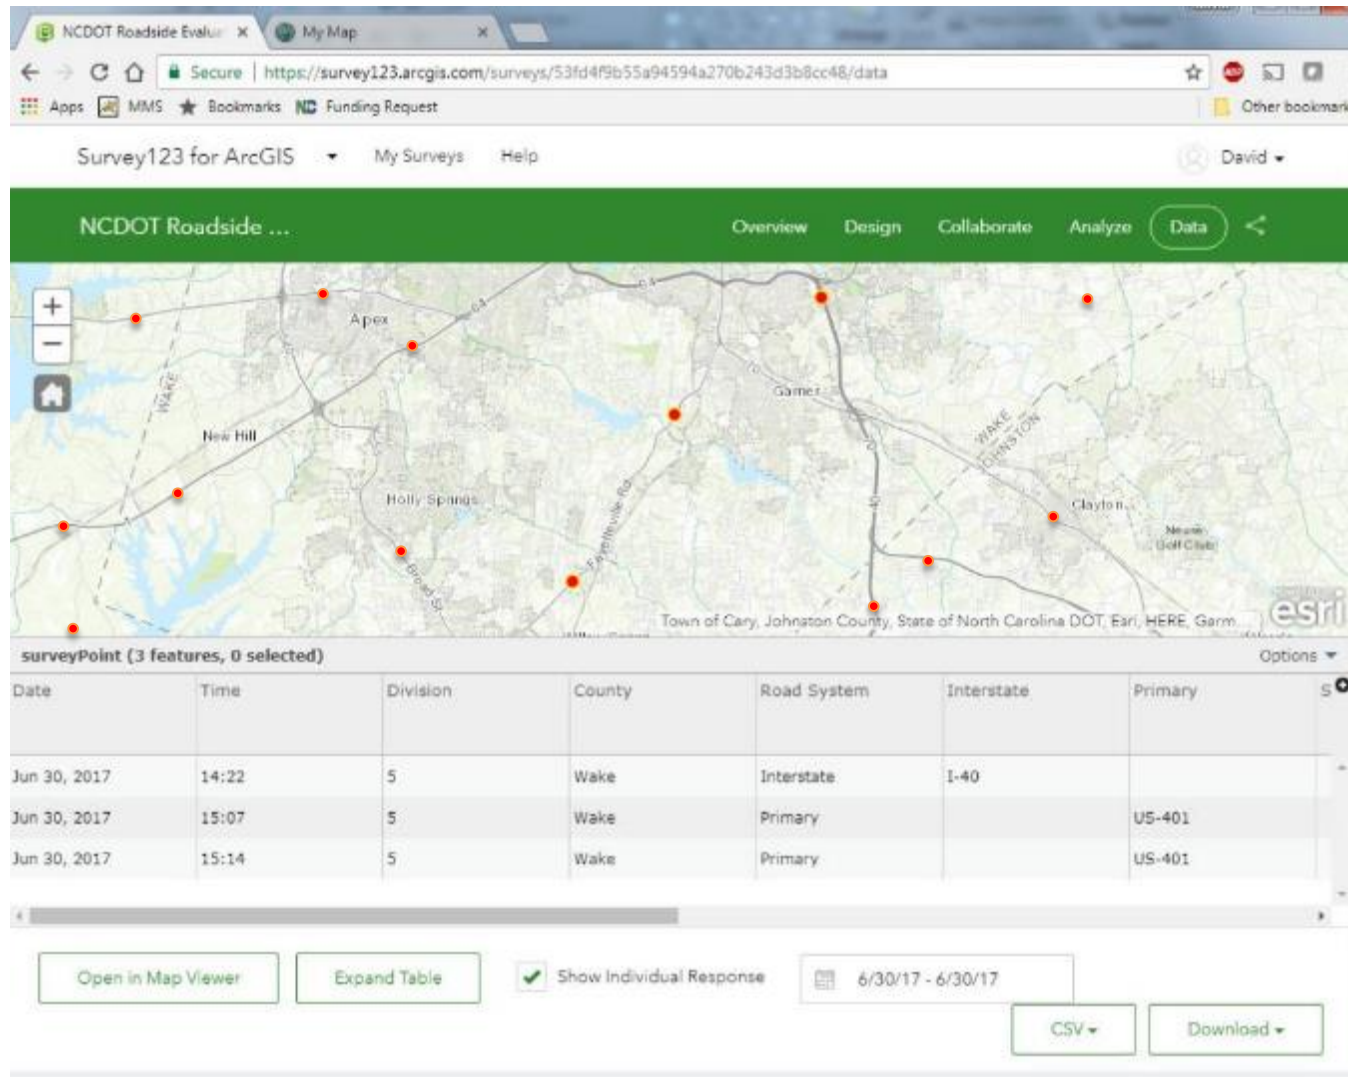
NCDOT Roadside Evalu ×  My Map ×

Secure | https://survey123.arcgis.com/surveys/53fd4f9b55a94594a270b243d3b8cc48/data

Apps  MMS  Bookmarks  Funding Request  Other bookmarks

Survey123 for ArcGIS  My Surveys  Help  David

NCDOT Roadside ...  Overview  Design  Collaborate  Analyze  Data

Apex
New Hill
Holly Springs
Garner
Clayton
Fayetteville Rd
WAKE
WAKE JOHNSTON
Neuse Golf Club
Town of Cary, Johnston County, State of North Carolina DOT, Esri, HERE, Garm
esri

surveyPoint (3 features, 0 selected)  Options

| Date | Time | Division | County | Road System | Interstate | Primary |
|---|---|---|---|---|---|---|
| Jun 30, 2017 | 14:22 | 5 | Wake | Interstate | I-40 | |
| Jun 30, 2017 | 15:07 | 5 | Wake | Primary | | US-401 |
| Jun 30, 2017 | 15:14 | 5 | Wake | Primary | | US-401 |

Open in Map Viewer  Expand Table  Show Individual Response  6/30/17 - 6/30/17

CSV  Download